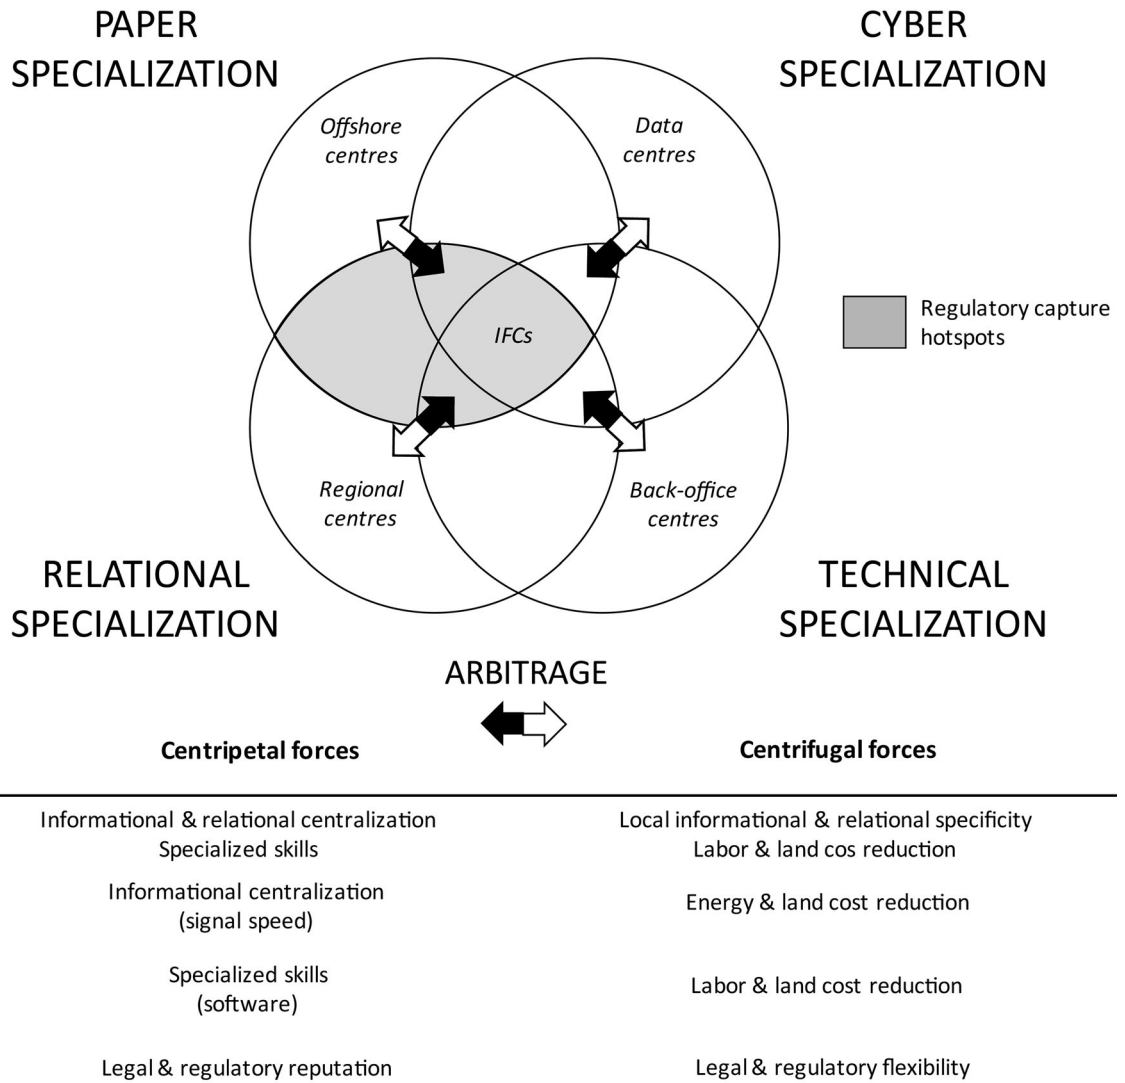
PAPER SPECIALIZATION

CYBER SPECIALIZATION

Offshore centres

Data centres

IFCs

Regulatory capture hotspots

Regional centres

Back-office centres

RELATIONAL SPECIALIZATION

TECHNICAL SPECIALIZATION

ARBITRAGE

| Centripetal forces | Centrifugal forces |
|---|---|
| Informational & relational centralization<br>Specialized skills | Local informational & relational specificity<br>Labor & land cos reduction |
| Informational centralization<br>(signal speed) | Energy & land cost reduction |
| Specialized skills<br>(software) | Labor & land cost reduction |
| Legal & regulatory reputation | Legal & regulatory flexibility |